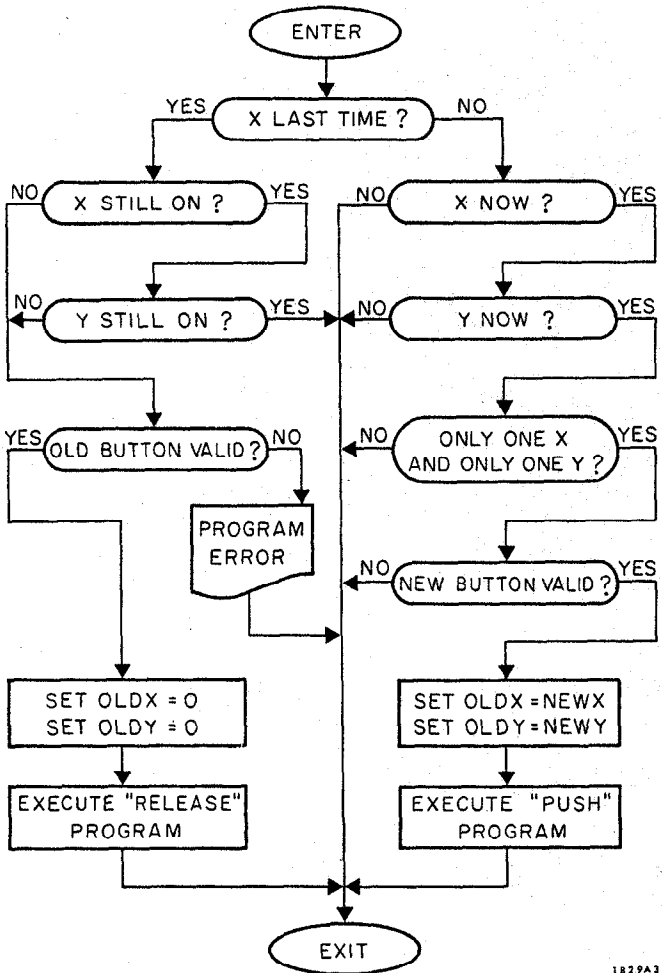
ENTER

YES X LAST TIME? NO

NO X STILL ON? YES

NO X NOW? YES

NO Y STILL ON? YES

NO Y NOW? YES

YES OLD BUTTON VALID? NO

NO ONLY ONE X AND ONLY ONE Y? YES

PROGRAM ERROR

NO NEW BUTTON VALID? YES

SET OLDX = O
SET OLDY = O

SET OLDX = NEWX
SET OLDY = NEWY

EXECUTE "RELEASE" PROGRAM

EXECUTE "PUSH" PROGRAM

EXIT

1829A3